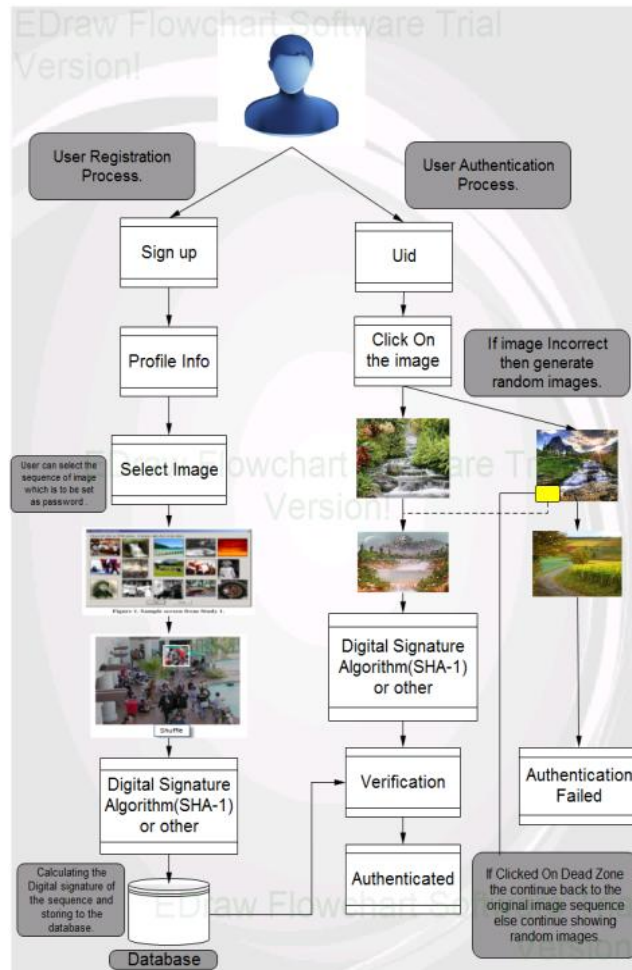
EDraw Flowchart Software Trial Version!

User Registration Process.

User Authentication Process.

Sign up

Uid

Profile Info

Click On the image

If image Incorrect then generate random images.

User can select the sequence of image which is to be set as password.

Select Image

EDraw Flowchart Software Trial Version!

Figure 1. Sample screen from Study 1.

Shuffle

Digital Signature Algorithm(SHA-1) or other

Digital Signature Algorithm(SHA-1) or other

Verification

Authentication Failed

Authenticated

Calculating the Digital signature of the sequence and storing to the database.

If Clicked On Dead Zone the continue back to the original image sequence else continue showing random images.

EDraw Flowchart Software Trial Version

Database